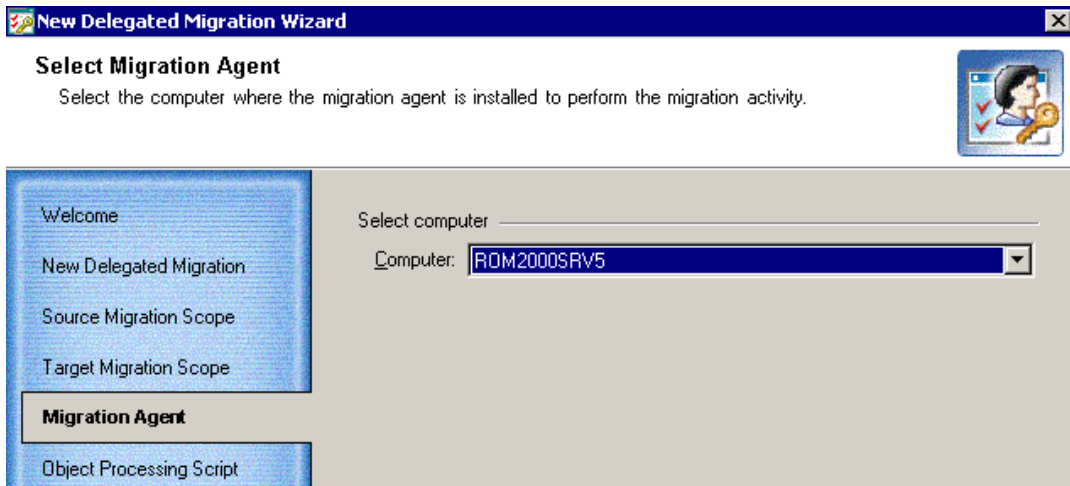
New Delegated Migration Wizard

Select Migration Agent
Select the computer where the migration agent is installed to perform the migration activity.

Welcome
New Delegated Migration
Source Migration Scope
Target Migration Scope
Migration Agent
Object Processing Script

Select computer
Computer: ROM2000SRV5